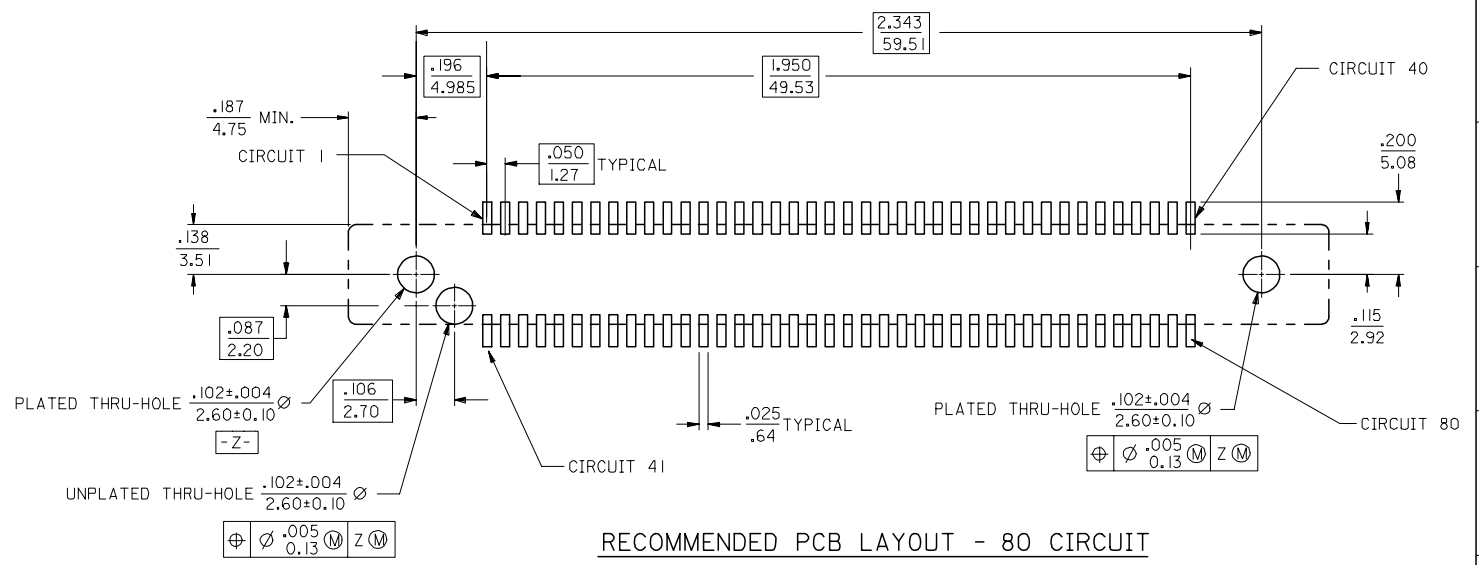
$\frac{2.343}{59.51}$

$\frac{.196}{4.985}$

$\frac{1.950}{49.53}$

CIRCUIT 40

$\frac{.187}{4.75}$ MIN.

CIRCUIT 1

$\frac{.050}{1.27}$ TYPICAL

$\frac{.200}{5.08}$

$\frac{.138}{3.51}$

$\frac{.087}{2.20}$

$\frac{.115}{2.92}$

PLATED THRU-HOLE $\frac{.102\pm.004}{2.60\pm0.10}\varnothing$

-Z-

$\frac{.106}{2.70}$

$\frac{.025}{.64}$ TYPICAL

PLATED THRU-HOLE $\frac{.102\pm.004}{2.60\pm0.10}\varnothing$

CIRCUIT 80

| ⊕ | $\varnothing\ \frac{.005}{0.13}$ Ⓜ | Z Ⓜ |
|---|---|---|

CIRCUIT 41

UNPLATED THRU-HOLE $\frac{.102\pm.004}{2.60\pm0.10}\varnothing$

| ⊕ | $\varnothing\ \frac{.005}{0.13}$ Ⓜ | Z Ⓜ |
|---|---|---|

RECOMMENDED PCB LAYOUT - 80 CIRCUIT